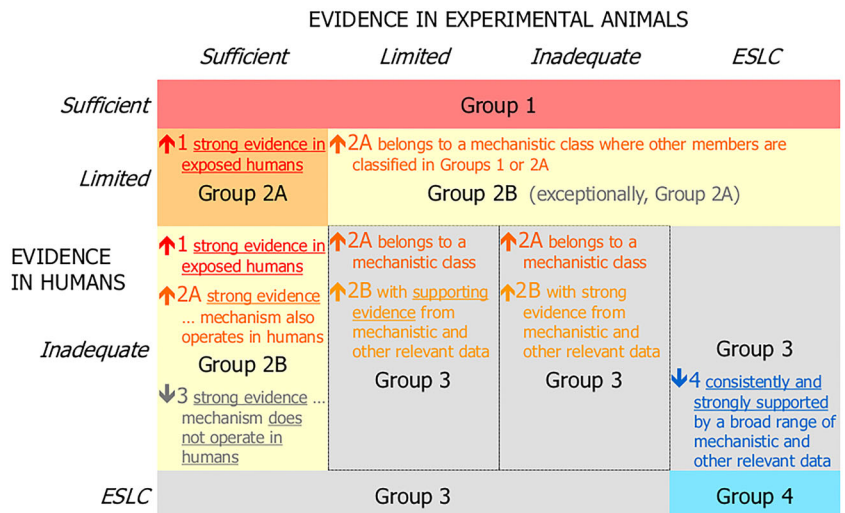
EVIDENCE IN EXPERIMENTAL ANIMALS

| | Sufficient | Limited | Inadequate | ESLC |
|---|---|---|---|---|
| Sufficient | Group 1 | | | |
| Limited | ↑1 strong evidence in exposed humans<br>Group 2A | ↑2A belongs to a mechanistic class where other members are classified in Groups 1 or 2A<br>Group 2B (exceptionally, Group 2A) | | |
| EVIDENCE IN HUMANS<br>Inadequate | ↑1 strong evidence in exposed humans<br>↑2A strong evidence … mechanism also operates in humans<br>Group 2B<br>↓3 strong evidence … mechanism does not operate in humans | ↑2A belongs to a mechanistic class<br>↑2B with supporting evidence from mechanistic and other relevant data<br>Group 3 | ↑2A belongs to a mechanistic class<br>↑2B with strong evidence from mechanistic and other relevant data<br>Group 3 | Group 3<br>↓4 consistently and strongly supported by a broad range of mechanistic and other relevant data |
| ESLC | Group 3 | | | Group 4 |